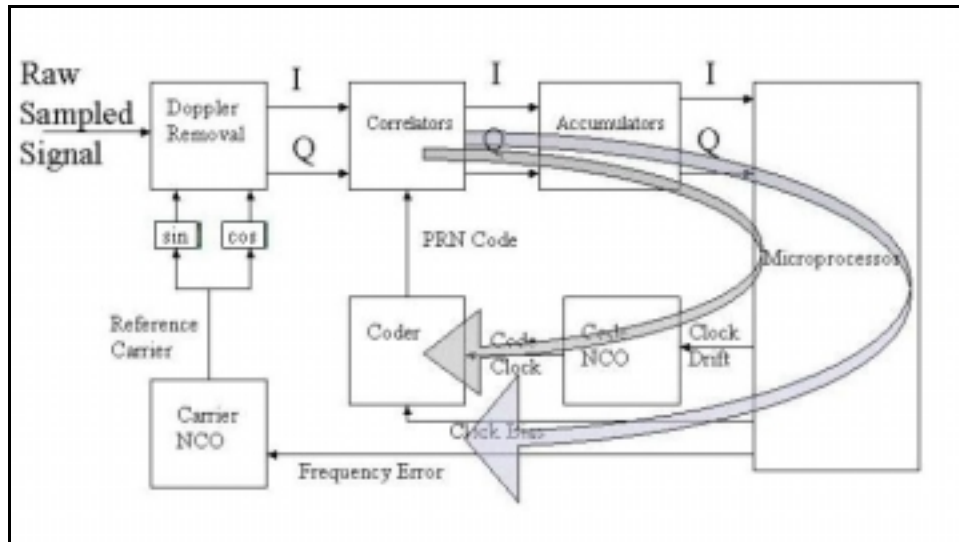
Raw Sampled Signal

Doppler Removal

I

Q

sin

cos

Reference Carrier

Carrier NCO

Correlators

I

Q

PRN Code

Coder

Accumulators

I

Q

Microprocessor

Code NCO

Code Clock

Clock Drift

Clock Bias

Frequency Error